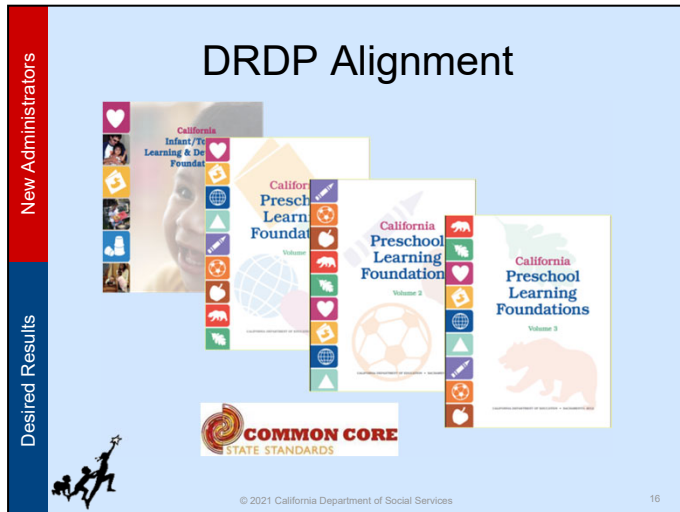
New Administrators

Desired Results

DRDP Alignment

California Infant/To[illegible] Learning & De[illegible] Founda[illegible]

Califor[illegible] Presch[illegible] Learni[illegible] Foundat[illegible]

Volume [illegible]

California Preschool Learning Foundation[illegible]

Volume 2

California Preschool Learning Foundations

Volume 3

COMMON CORE STATE STANDARDS

© 2021 California Department of Social Services

16